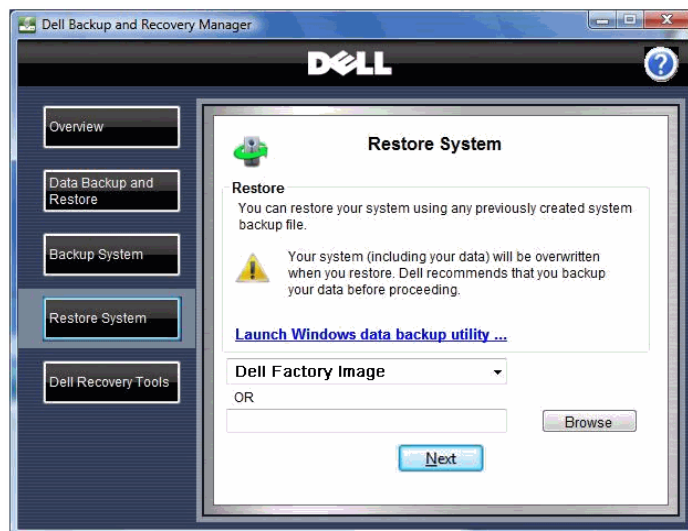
Dell Backup and Recovery Manager

DELL

Overview

Data Backup and Restore

Backup System

Restore System

Dell Recovery Tools

Restore System

Restore

You can restore your system using any previously created system backup file.

Your system (including your data) will be overwritten when you restore. Dell recommends that you backup your data before proceeding.

Launch Windows data backup utility ...

Dell Factory Image

OR

Browse

Next